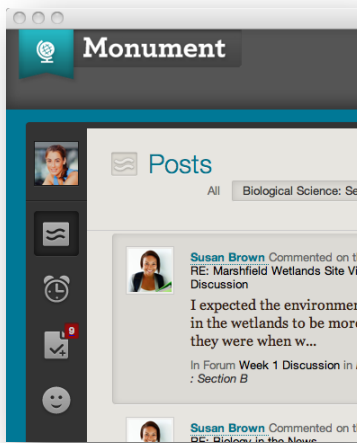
Monument

Posts

All Biological Science: Se

9

Susan Brown Commented on t
RE: Marshfield Wetlands Site Vi
Discussion
I expected the environme
in the wetlands to be more
they were when w...
In Forum Week 1 Discussion in
: Section B

Susan Brown Commented on t
RE: Biology in the News